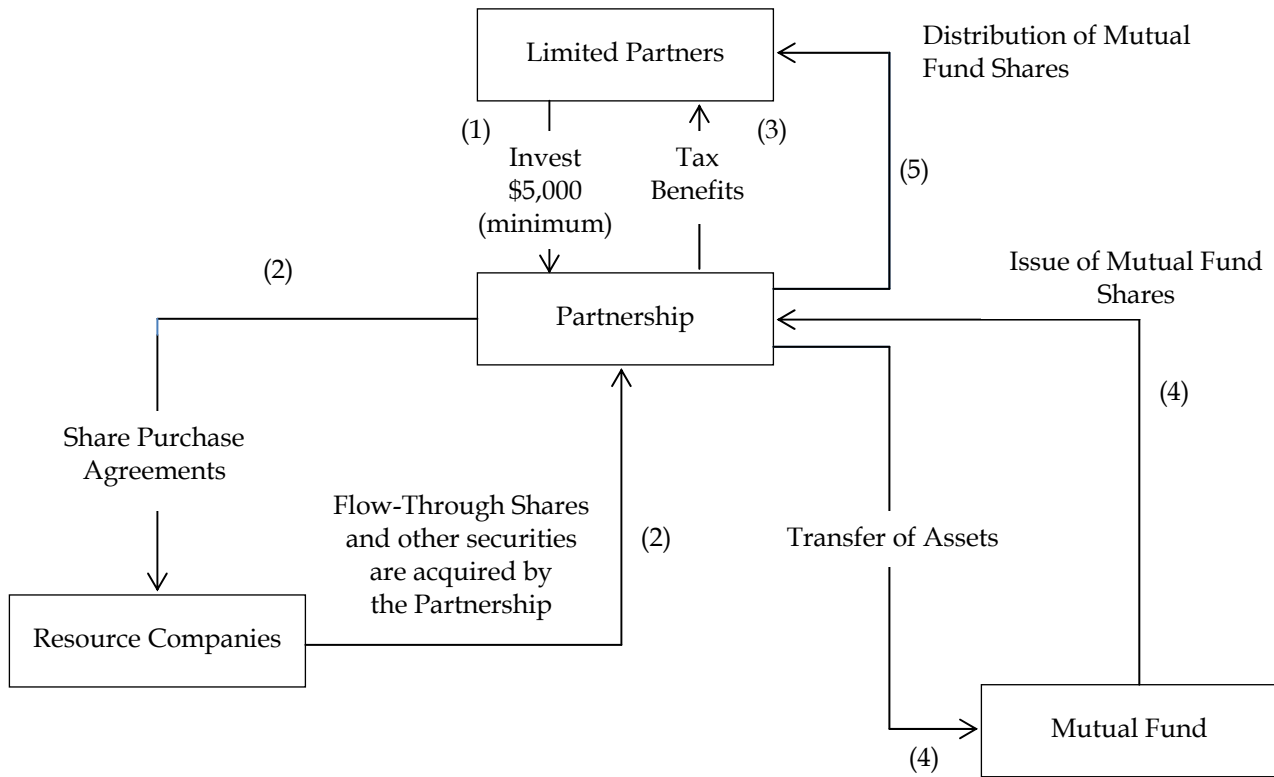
Limited Partners

Distribution of Mutual Fund Shares

(1)

Invest $5,000 (minimum)

Tax Benefits

(3)

(5)

(2)

Partnership

Issue of Mutual Fund Shares

(4)

Share Purchase Agreements

Flow-Through Shares and other securities are acquired by the Partnership

(2)

Transfer of Assets

Resource Companies

Mutual Fund

(4)